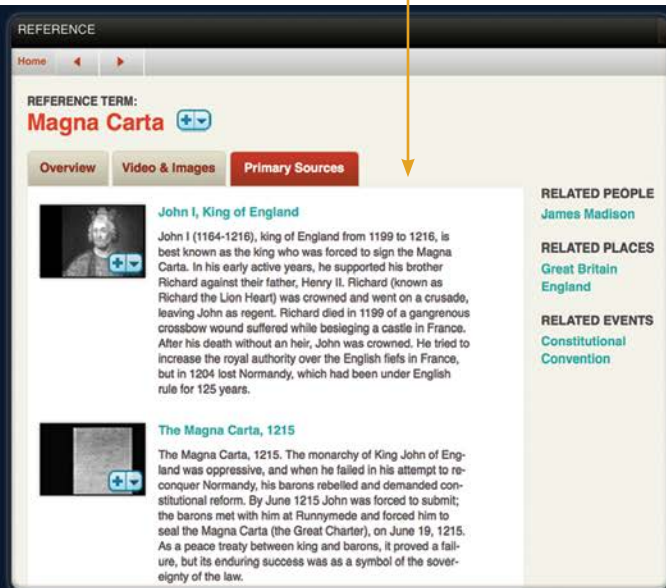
REFERENCE

Home

REFERENCE TERM:

Magna Carta

Overview

Video & Images

Primary Sources

John I, King of England

John I (1164-1216), king of England from 1199 to 1216, is best known as the king who was forced to sign the Magna Carta. In his early active years, he supported his brother Richard against their father, Henry II. Richard (known as Richard the Lion Heart) was crowned and went on a crusade, leaving John as regent. Richard died in 1199 of a gangrenous crossbow wound suffered while besieging a castle in France. After his death without an heir, John was crowned. He tried to increase the royal authority over the English fiefs in France, but in 1204 lost Normandy, which had been under English rule for 125 years.

The Magna Carta, 1215

The Magna Carta, 1215. The monarchy of King John of England was oppressive, and when he failed in his attempt to reconquer Normandy, his barons rebelled and demanded constitutional reform. By June 1215 John was forced to submit; the barons met with him at Runnymede and forced him to seal the Magna Carta (the Great Charter), on June 19, 1215. As a peace treaty between king and barons, it proved a failure, but its enduring success was as a symbol of the sovereignty of the law.

RELATED PEOPLE

James Madison

RELATED PLACES

Great Britain

England

RELATED EVENTS

Constitutional Convention